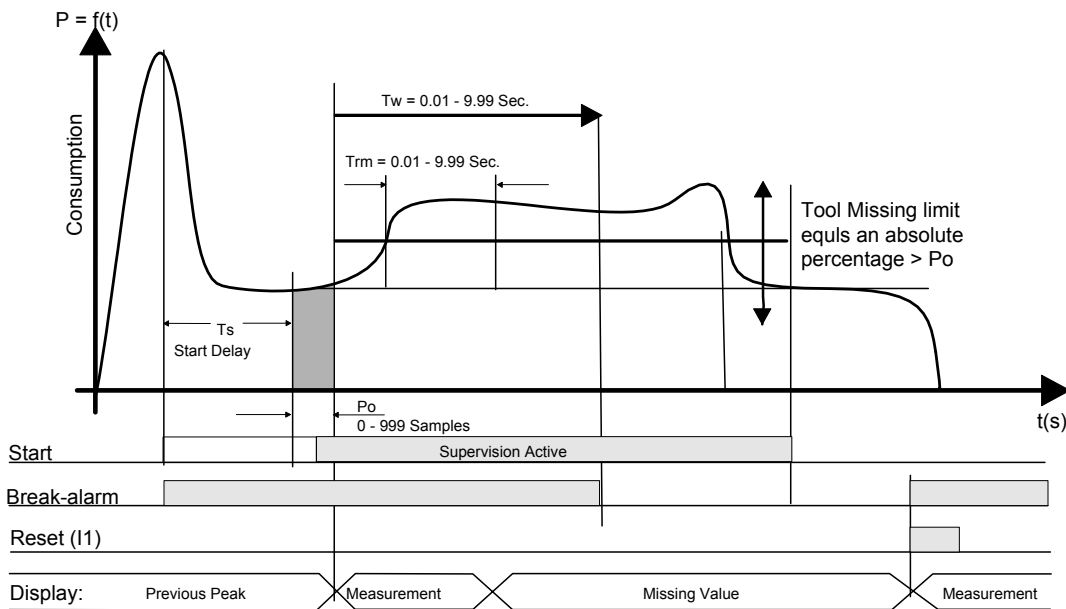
P = f(t)

Consumption

Tw = 0.01 - 9.99 Sec.

Trm = 0.01 - 9.99 Sec.

Tool Missing limit equls an absolute percentage > Po

Ts
Start Delay

Po
0 - 999 Samples

t(s)

Start

Supervision Active

Break-alarm

Reset (I1)

Display: Previous Peak Measurement Missing Value Measurement